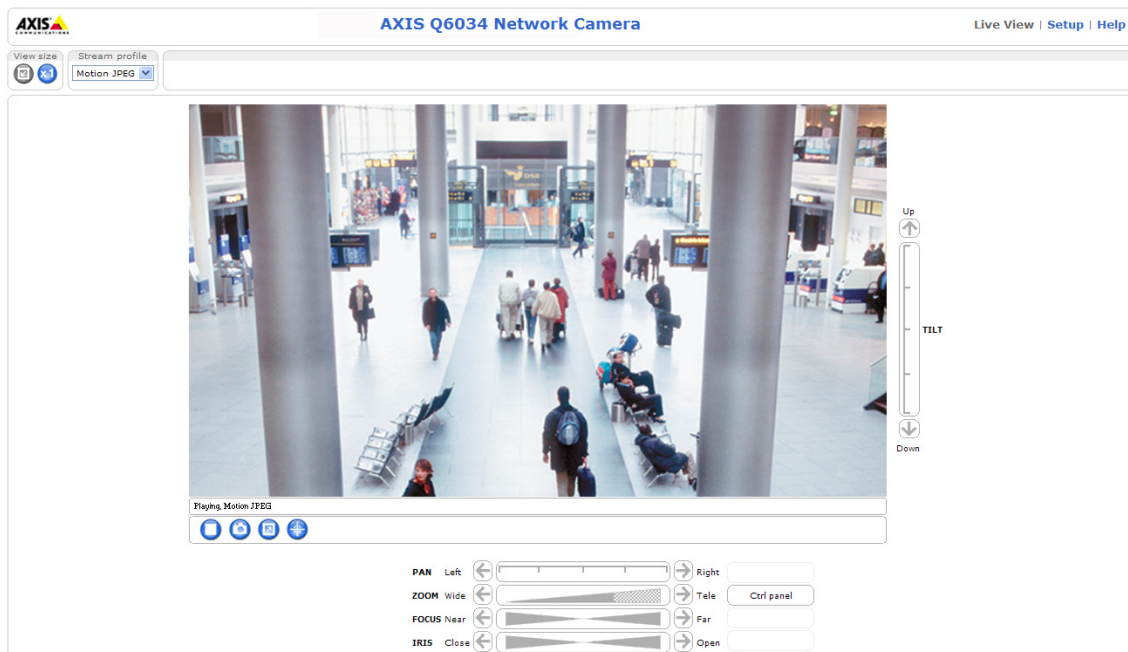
AXIS COMMUNICATIONS

AXIS Q6034 Network Camera

Live View | Setup | Help

View size

Stream profile

Motion JPEG

Up

TILT

Down

Playing, Motion JPEG

PAN Left Right

ZOOM Wide Tele Ctrl panel

FOCUS Near Far

IRIS Close Open